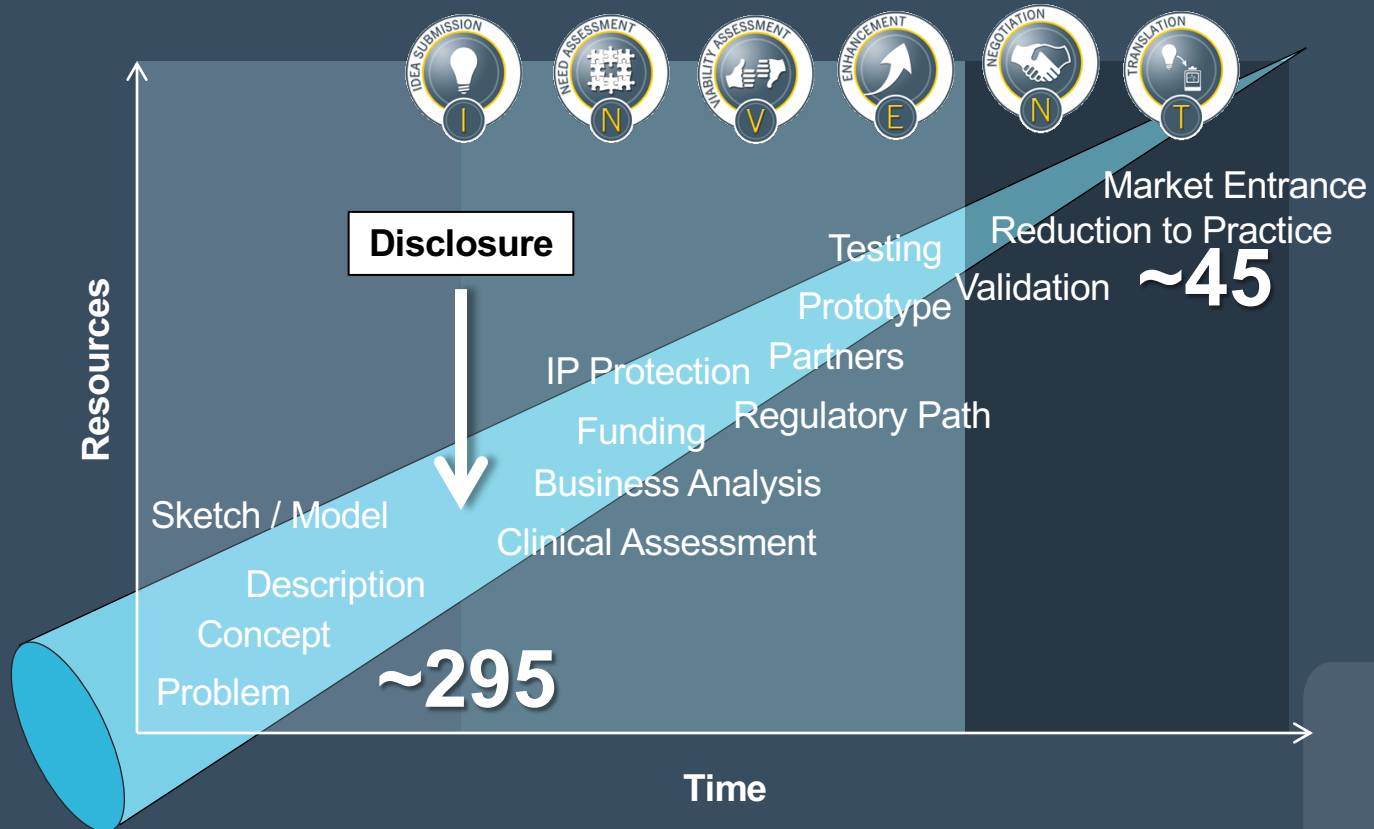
IDEA SUBMISSION
I
NEED ASSESSMENT
N
VIABILITY ASSESSMENT
V
ENHANCEMENT
E
NEGOTIATION
N
TRANSLATION
T

Market Entrance
Reduction to Practice
Validation
~45
Testing
Prototype
Partners
Regulatory Path
IP Protection
Funding
Business Analysis
Clinical Assessment
Disclosure
Sketch / Model
Description
Concept
Problem
~295

Resources
Time